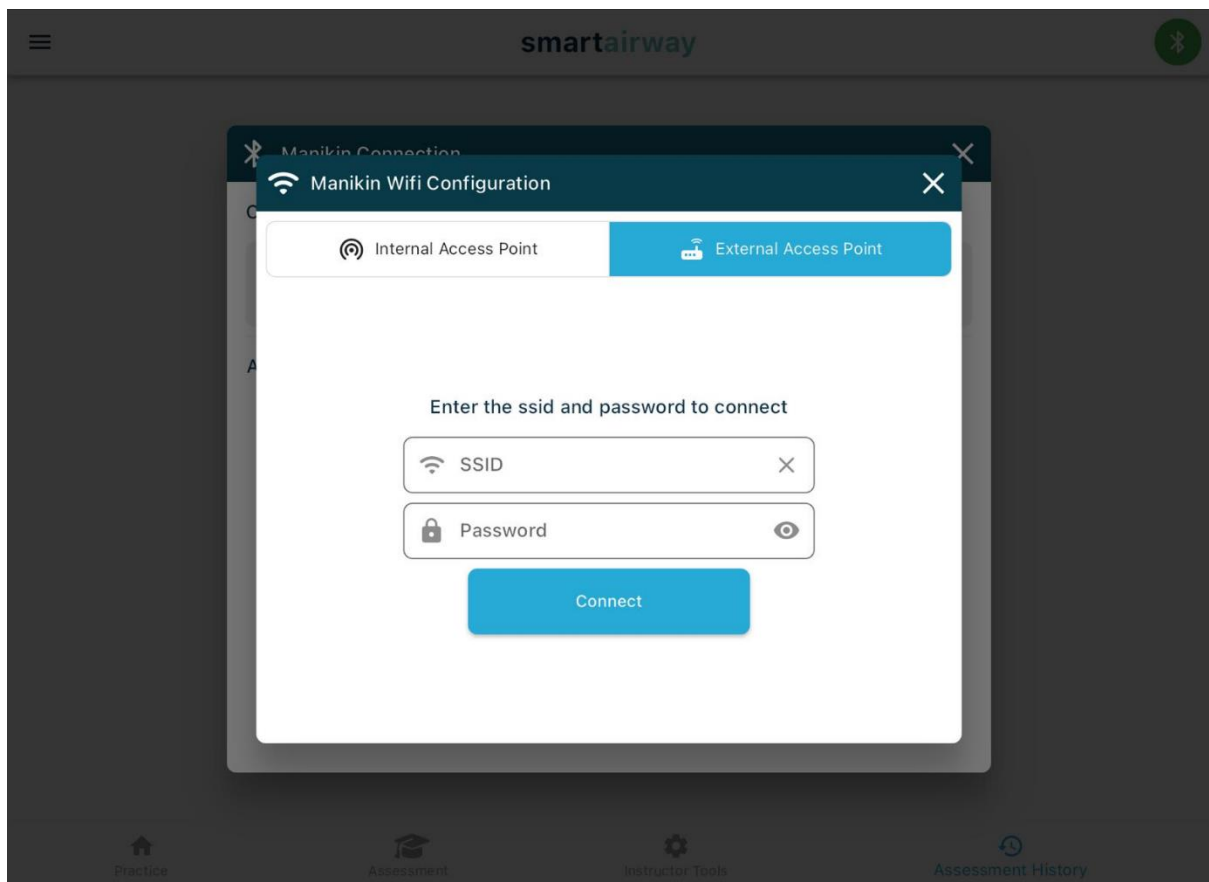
smartairway

Manikin Connection

Manikin Wifi Configuration

Internal Access Point

External Access Point

Enter the ssid and password to connect

SSID

Password

Connect

Practice

Assessment

Instructor Tools

Assessment History